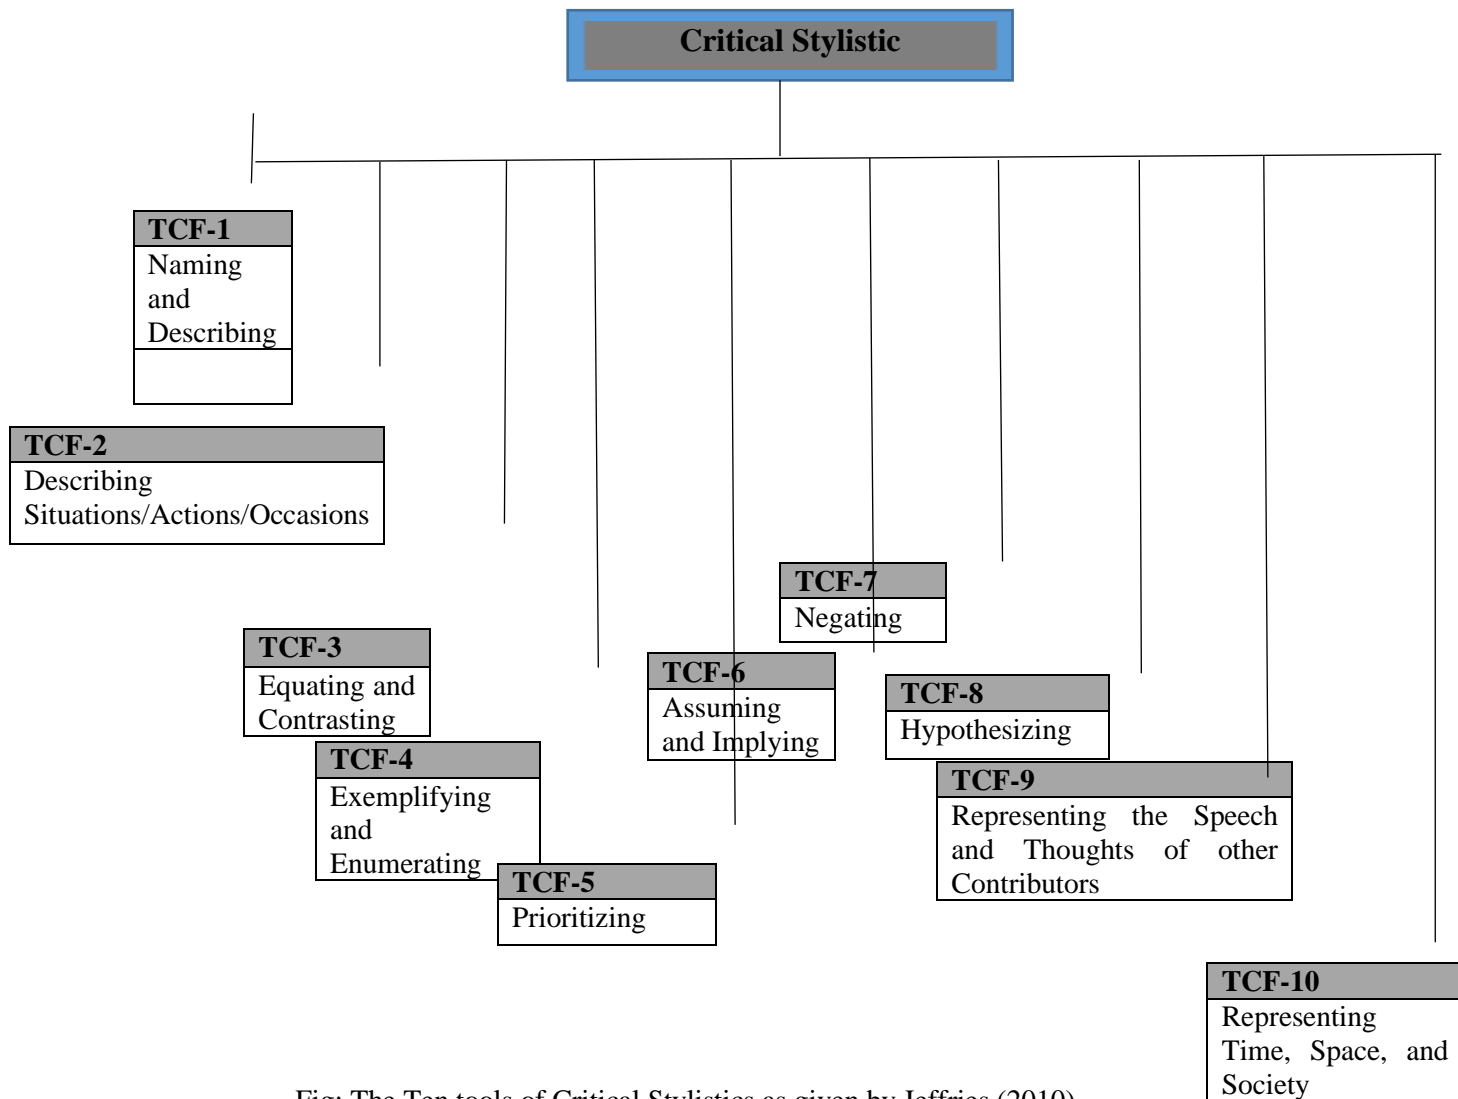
Critical Stylistic

TCF-1
Naming and Describing

TCF-2
Describing Situations/Actions/Occasions

TCF-3
Equating and Contrasting

TCF-4
Exemplifying and Enumerating

TCF-5
Prioritizing

TCF-6
Assuming and Implying

TCF-7
Negating

TCF-8
Hypothesizing

TCF-9
Representing the Speech and Thoughts of other Contributors

TCF-10
Representing Time, Space, and Society

Fig: The Ten tools of Critical Stylistics as given by Jeffries (2010)